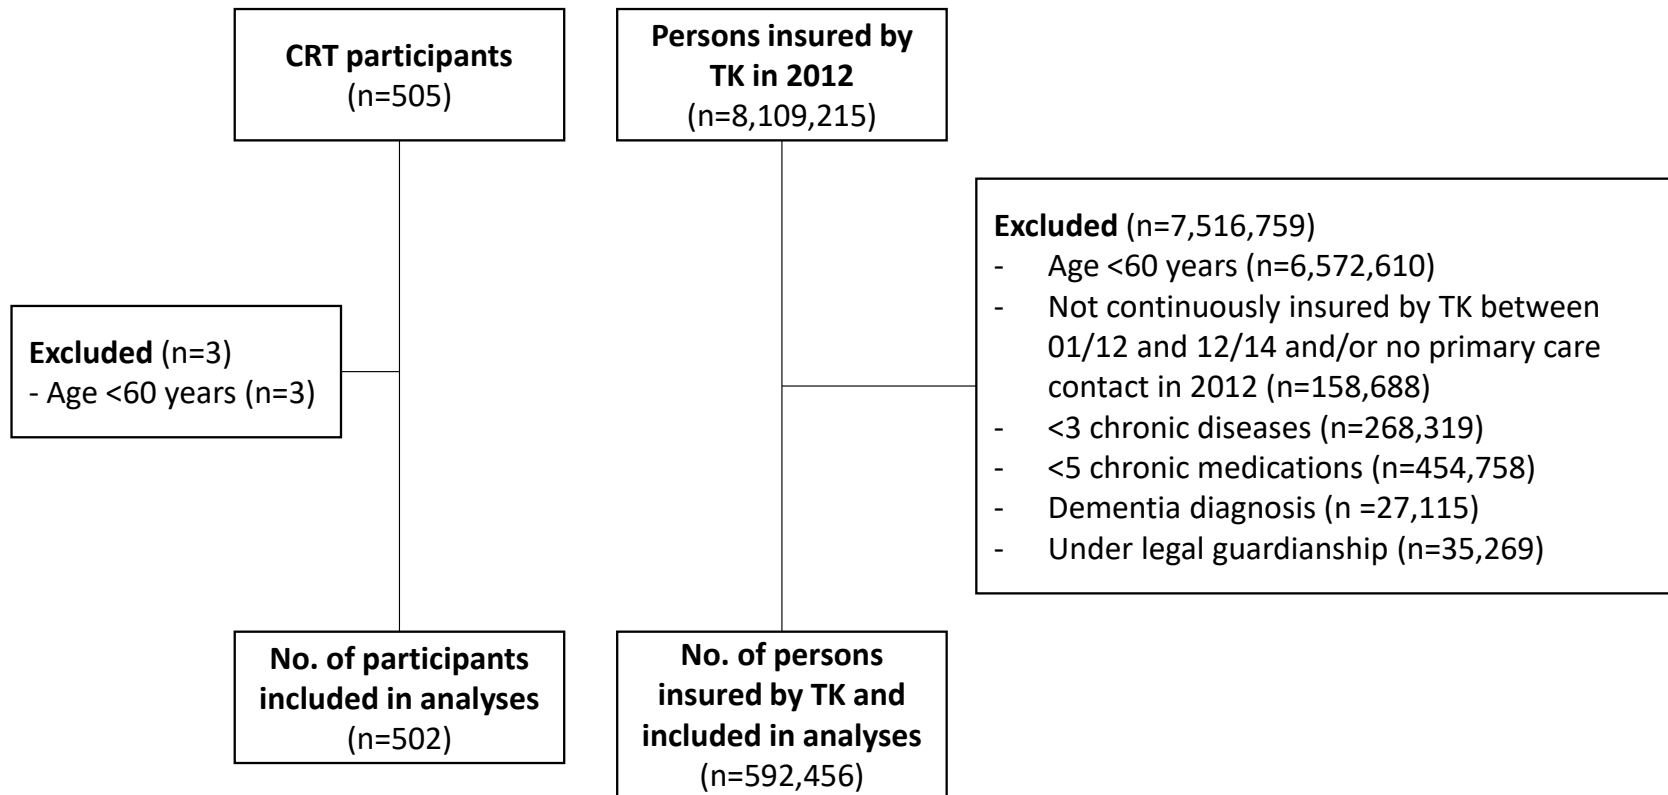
**CRT participants**
(n=505)

**Persons insured by TK in 2012**
(n=8,109,215)

**Excluded** (n=3)
- Age <60 years (n=3)

**Excluded** (n=7,516,759)
- Age <60 years (n=6,572,610)
- Not continuously insured by TK between 01/12 and 12/14 and/or no primary care contact in 2012 (n=158,688)
- <3 chronic diseases (n=268,319)
- <5 chronic medications (n=454,758)
- Dementia diagnosis (n =27,115)
- Under legal guardianship (n=35,269)

**No. of participants included in analyses**
(n=502)

**No. of persons insured by TK and included in analyses**
(n=592,456)